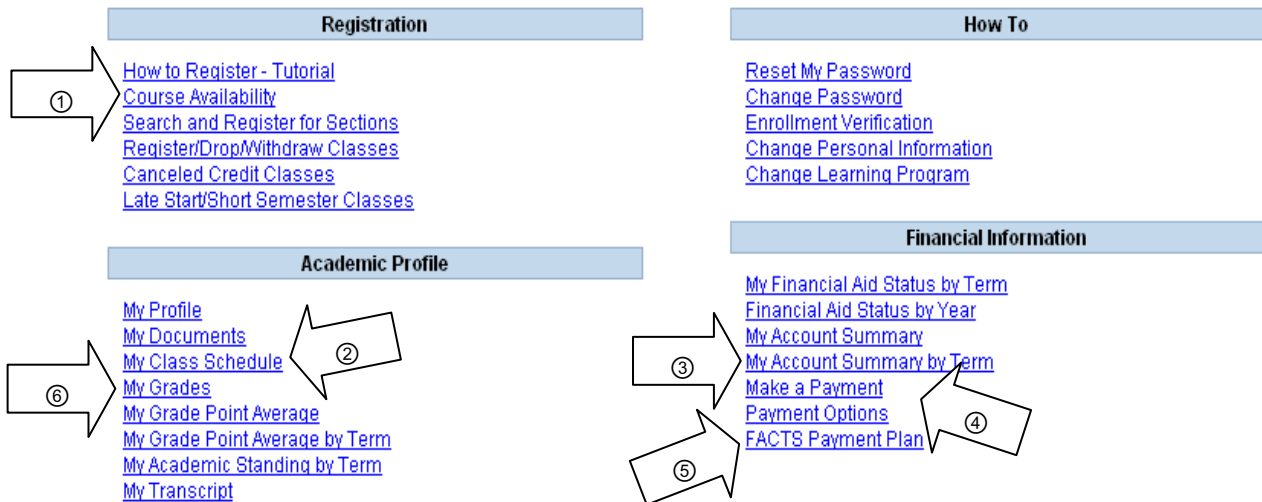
Registration

How to Register - Tutorial
Course Availability
Search and Register for Sections
Register/Drop/Withdraw Classes
Canceled Credit Classes
Late Start/Short Semester Classes

①

Academic Profile

My Profile
My Documents
My Class Schedule
My Grades
My Grade Point Average
My Grade Point Average by Term
My Academic Standing by Term
My Transcript

②
⑥

How To

Reset My Password
Change Password
Enrollment Verification
Change Personal Information
Change Learning Program

Financial Information

My Financial Aid Status by Term
Financial Aid Status by Year
My Account Summary
My Account Summary by Term
Make a Payment
Payment Options
FACTS Payment Plan

③
④
⑤